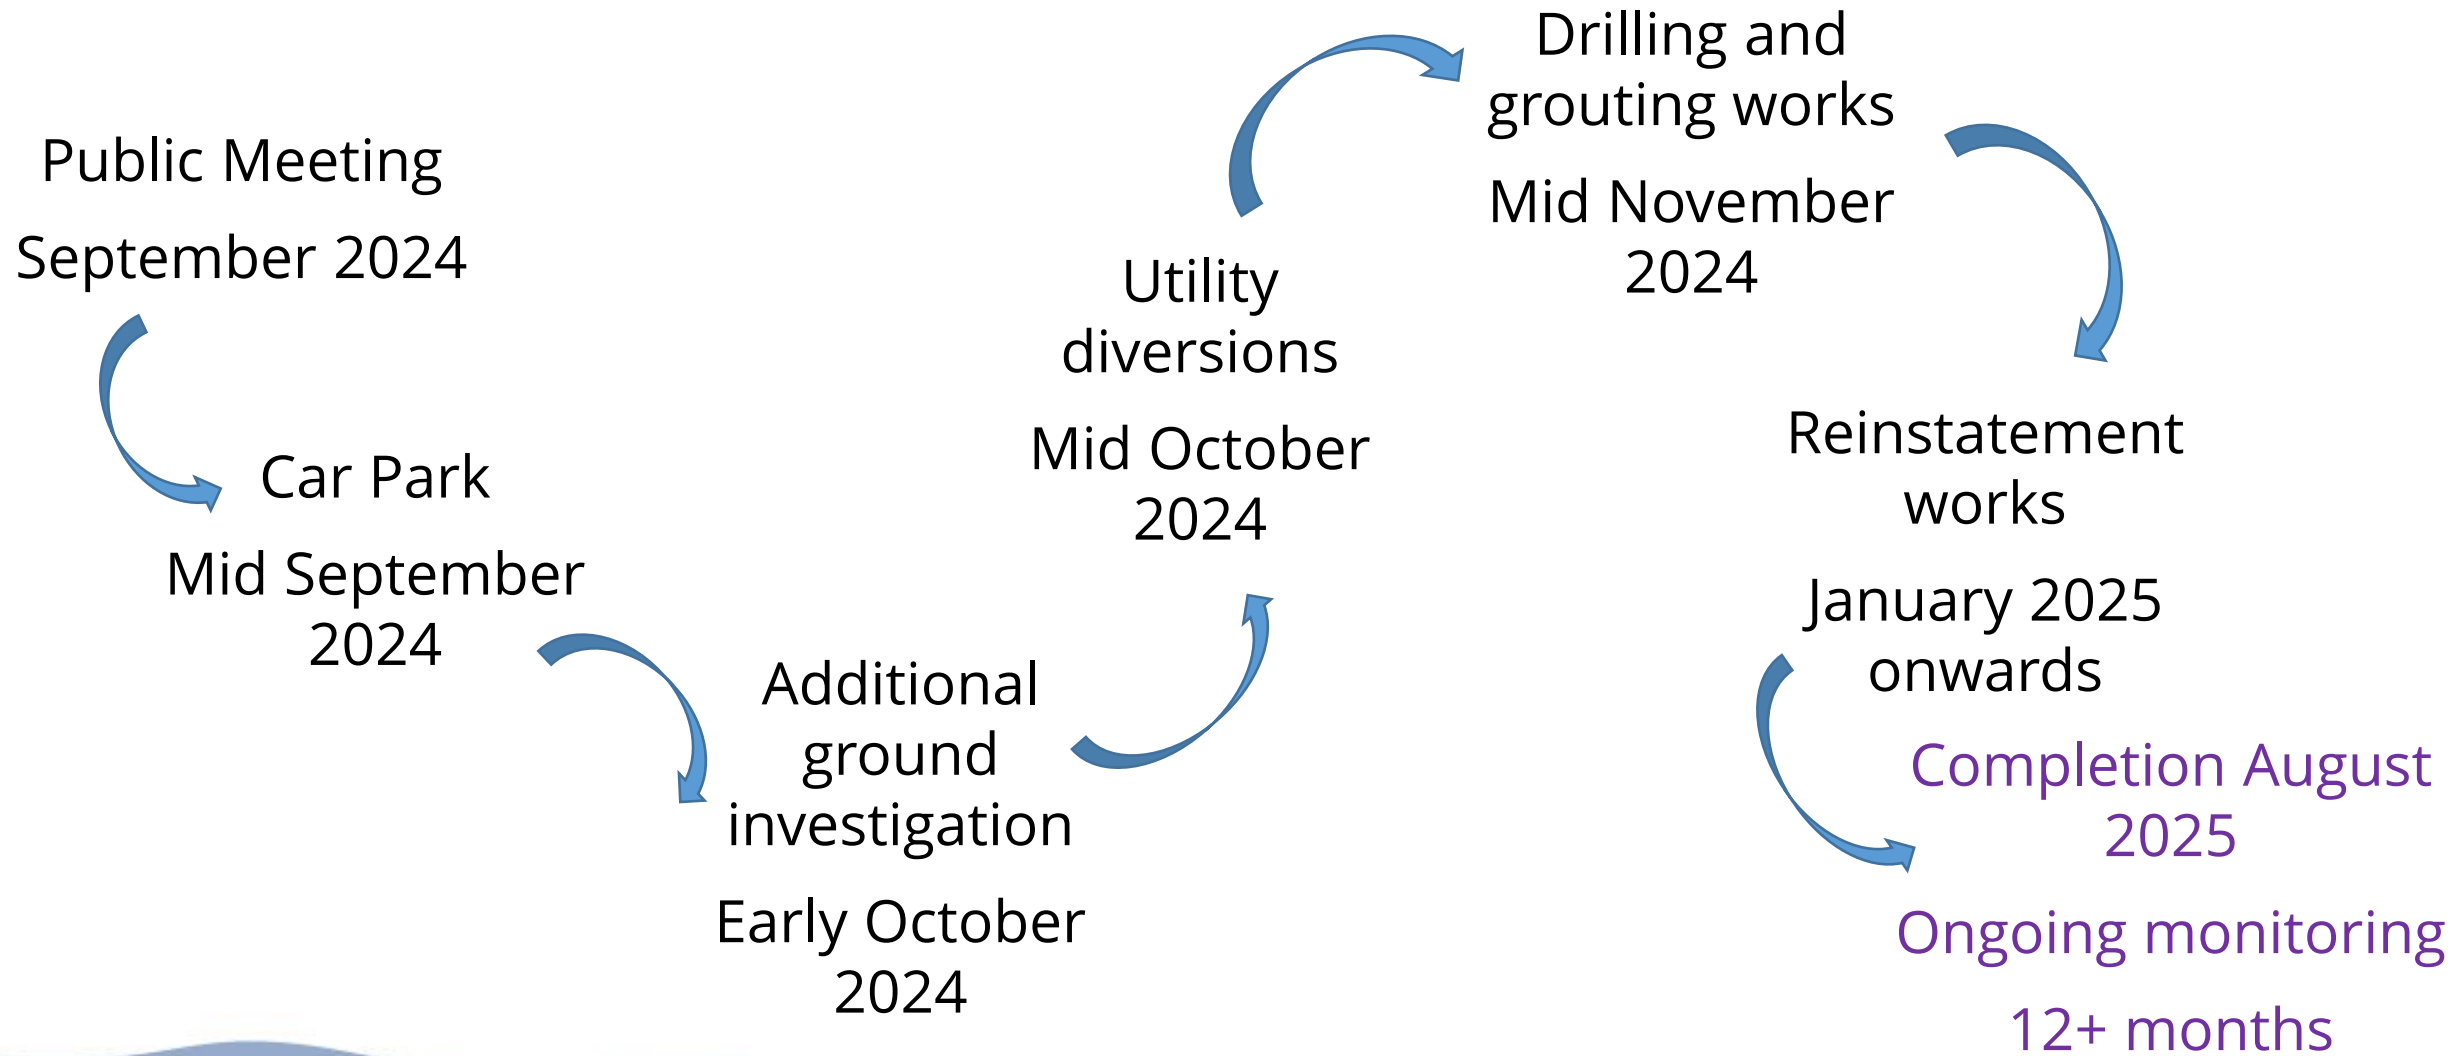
Public Meeting

September 2024

Car Park

Mid September 2024

Additional ground investigation

Early October 2024

Utility diversions

Mid October 2024

Drilling and grouting works

Mid November 2024

Reinstatement works

January 2025 onwards

Completion August 2025

Ongoing monitoring

12+ months